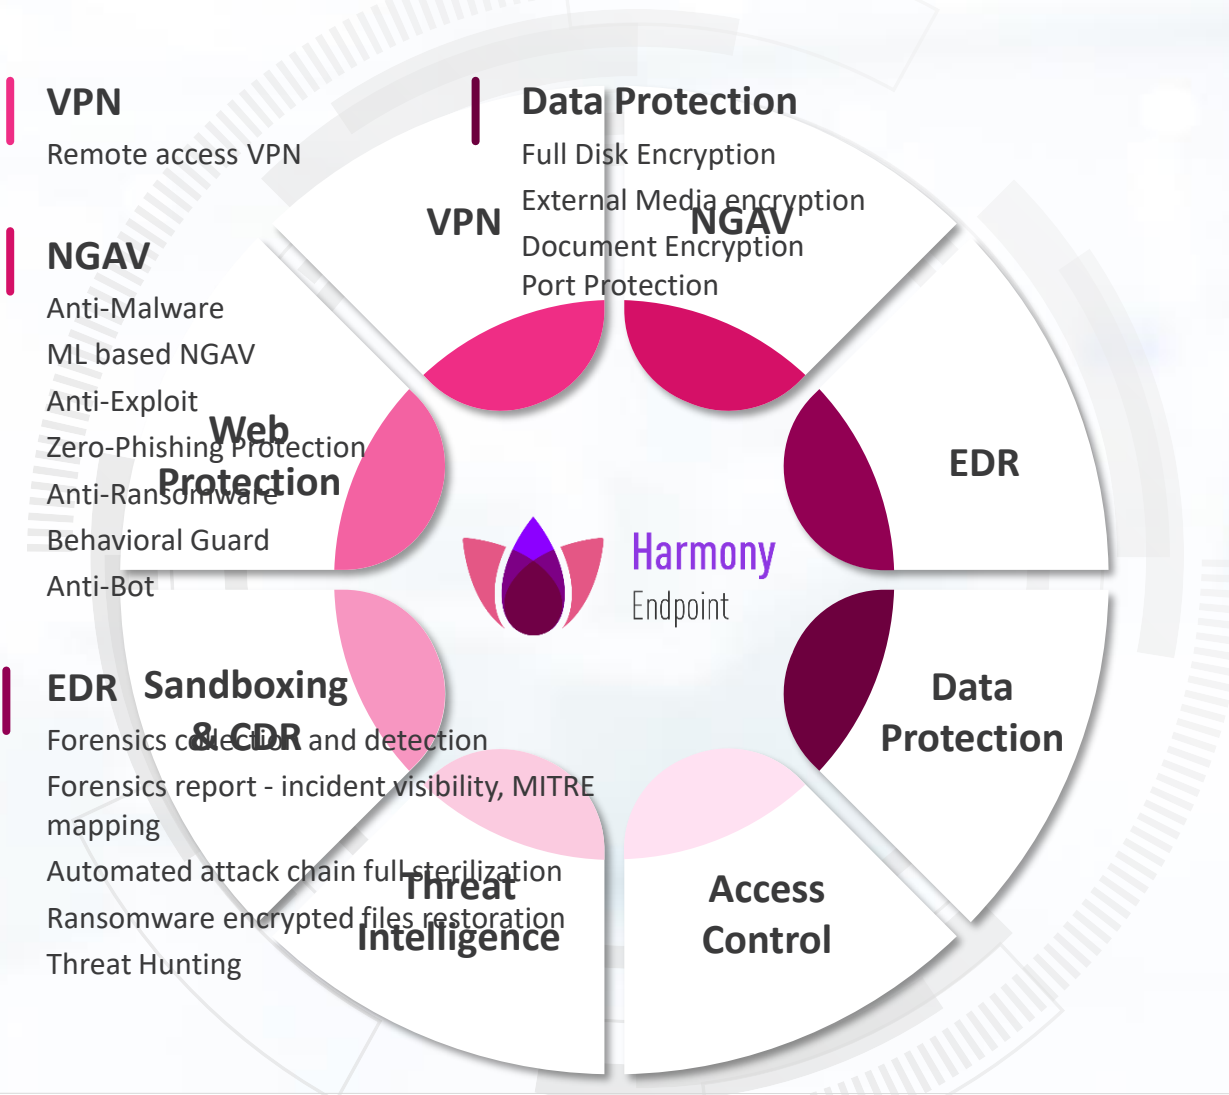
VPN

Remote access VPN

Data Protection

Full Disk Encryption

External Media encryption

Document Encryption

Port Protection

NGAV

Anti-Malware

ML based NGAV

Anti-Exploit

Zero-Phishing Protection

Anti-Ransomware

Behavioral Guard

Anti-Bot

EDR

Forensics collection and detection

Forensics report - incident visibility, MITRE mapping

Automated attack chain full sterilization

Ransomware encrypted files restoration

Threat Hunting

VPN

NGAV

Web Protection

EDR

Harmony Endpoint

Sandboxing & CDR

Data Protection

Threat Intelligence

Access Control